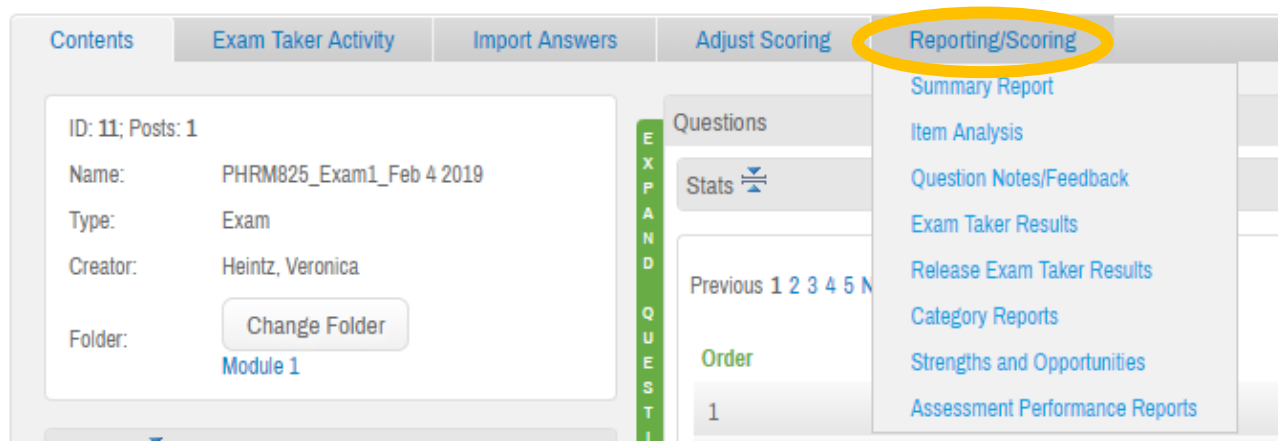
Contents | Exam Taker Activity | Import Answers | Adjust Scoring | Reporting/Scoring

Summary Report
Item Analysis
Question Notes/Feedback
Exam Taker Results
Release Exam Taker Results
Category Reports
Strengths and Opportunities
Assessment Performance Reports

ID: 11; Posts: 1
Name: PHRM825_Exam1_Feb 4 2019
Type: Exam
Creator: Heintz, Veronica
Folder: Change Folder
Module 1

EXPAND QUESTI

Questions
Stats

Previous 1 2 3 4 5 N

Order
1